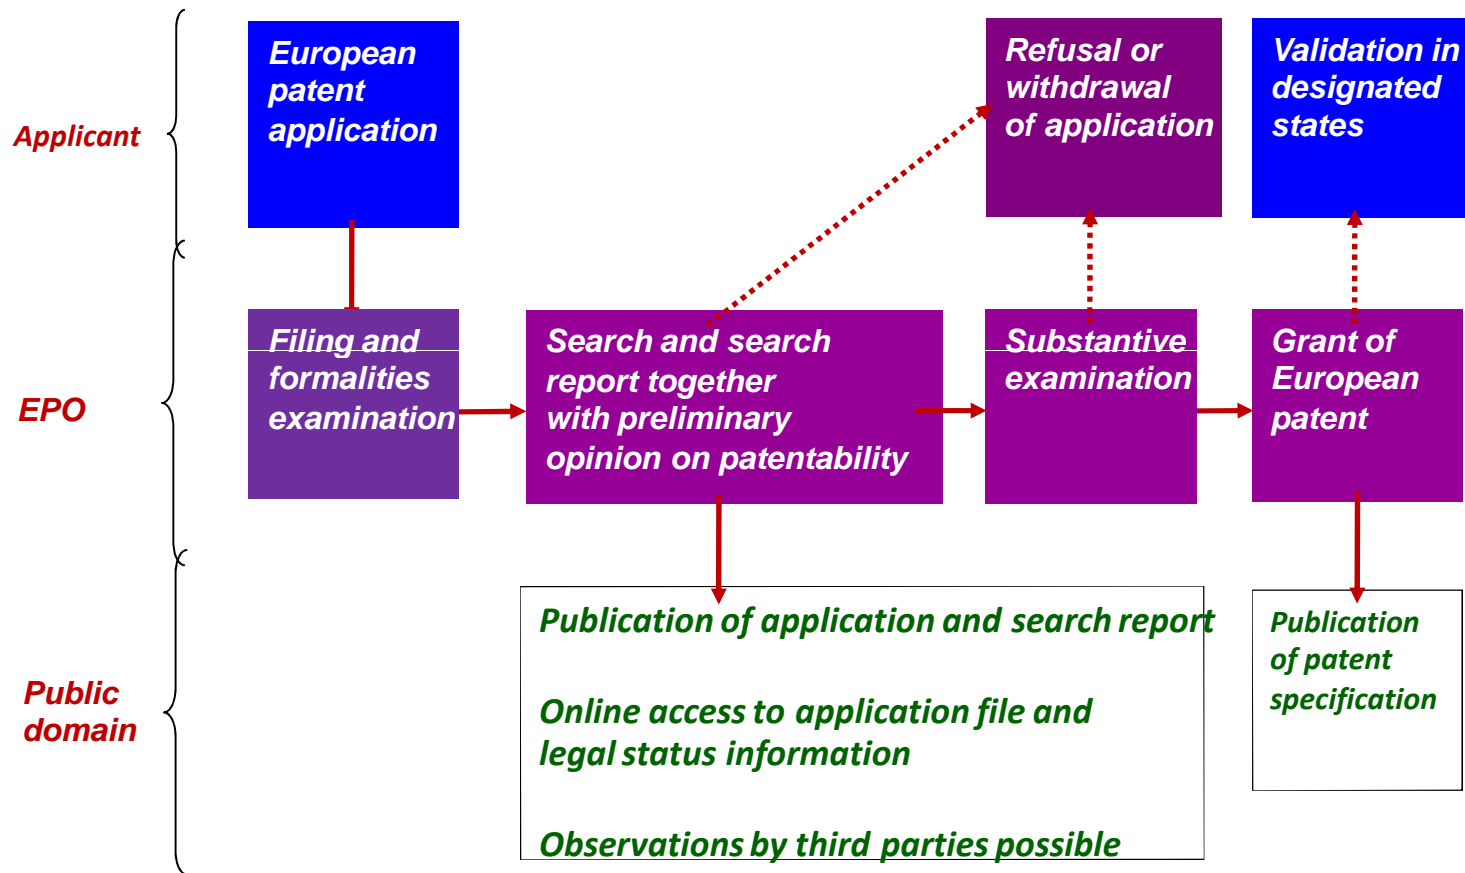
Applicant

EPO

Public domain

European patent application

Refusal or withdrawal of application

Validation in designated states

Filing and formalities examination

Search and search report together with preliminary opinion on patentability

Substantive examination

Grant of European patent

Publication of application and search report

Online access to application file and legal status information

Observations by third parties possible

Publication of patent specification